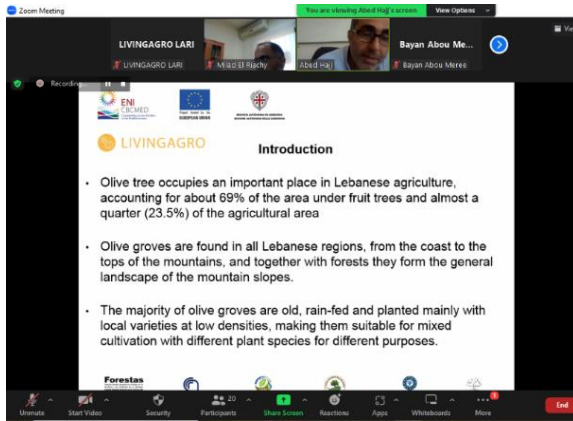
Zoom Meeting

You are viewing Abed Hajj's screen

View Options

LIVINGAGRO LARI

Bayan Abou Me...

LIVINGAGRO LARI

Milad El Riachy

Abed Hajj

Bayan Abou Meree

Recording

ENI CBCMED

LIVINGAGRO

Introduction

• Olive tree occupies an important place in Lebanese agriculture, accounting for about 69% of the area under fruit trees and almost a quarter (23.5%) of the agricultural area

• Olive groves are found in all Lebanese regions, from the coast to the tops of the mountains, and together with forests they form the general landscape of the mountain slopes.

• The majority of olive groves are old, rain-fed and planted mainly with local varieties at low densities, making them suitable for mixed cultivation with different plant species for different purposes.

Forestas

Unmute

Start Video

Security

Participants 20

Share Screen

Reactions

Apps

Whiteboards

More

End